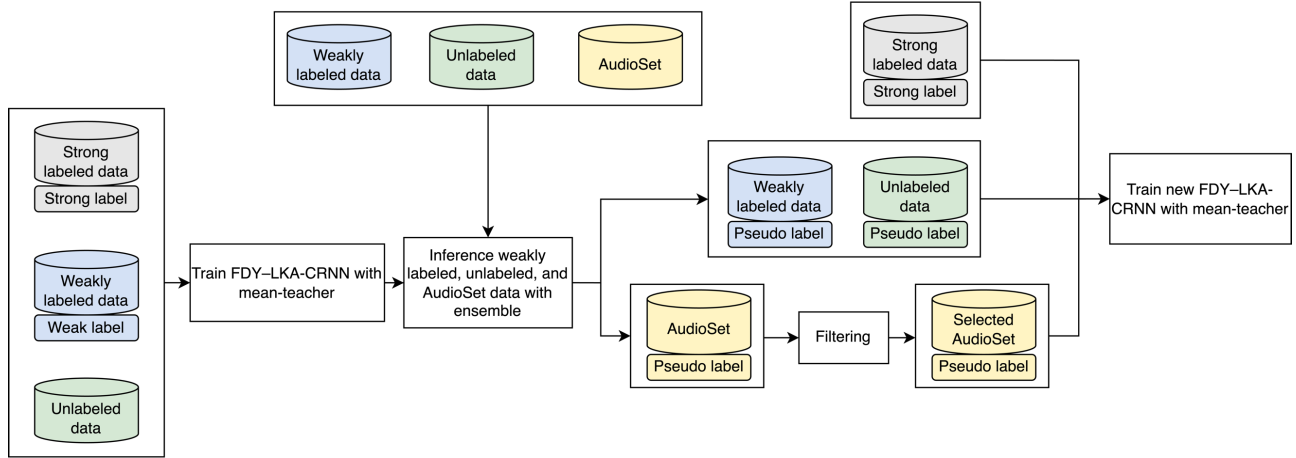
Weakly labeled data

Unlabeled data

AudioSet

Strong labeled data

Strong label

Strong labeled data

Strong label

Weakly labeled data

Weak label

Unlabeled data

Train FDY–LKA-CRNN with mean-teacher

Inference weakly labeled, unlabeled, and AudioSet data with ensemble

Weakly labeled data

Pseudo label

Unlabeled data

Pseudo label

Train new FDY–LKA-CRNN with mean-teacher

AudioSet

Pseudo label

Filtering

Selected AudioSet

Pseudo label